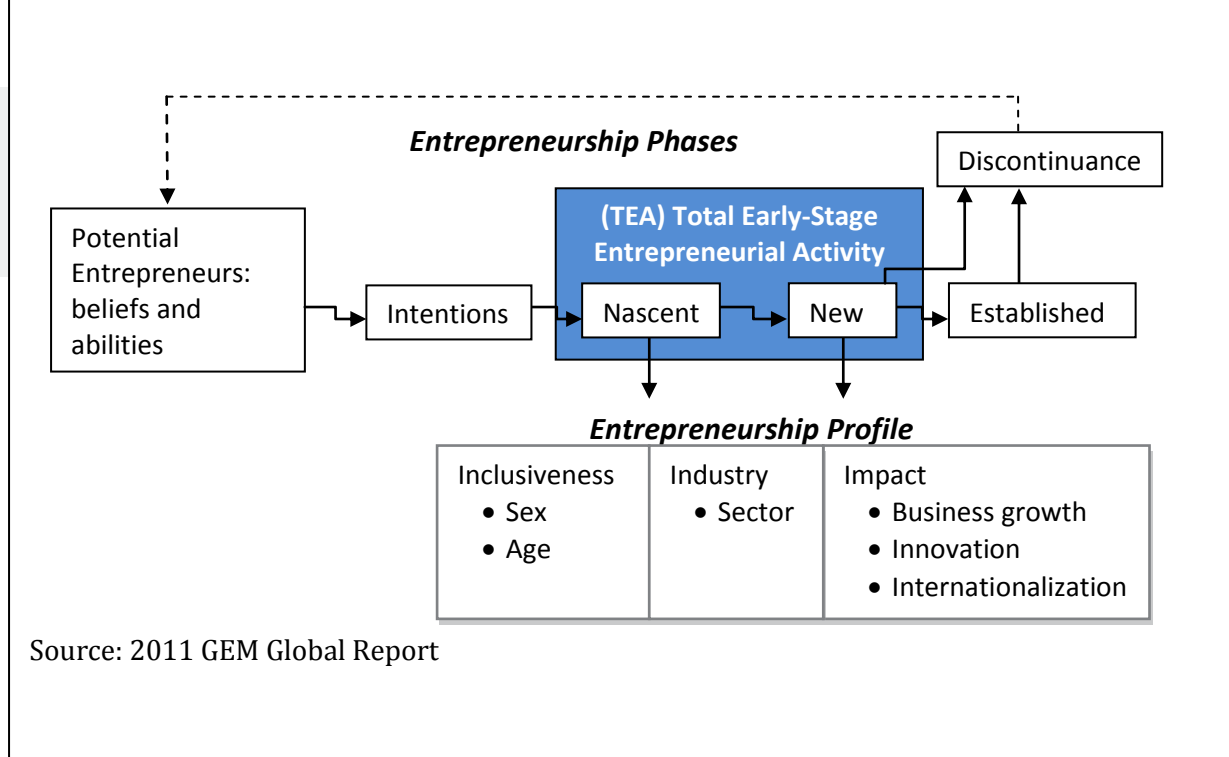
Entrepreneurship Phases

Discontinuance

(TEA) Total Early-Stage Entrepreneurial Activity

Potential Entrepreneurs: beliefs and abilities

Intentions

Nascent

New

Established

Entrepreneurship Profile

| Inclusiveness<br>• Sex<br>• Age | Industry<br>• Sector | Impact<br>• Business growth<br>• Innovation<br>• Internationalization |
|---|---|---|

Source: 2011 GEM Global Report